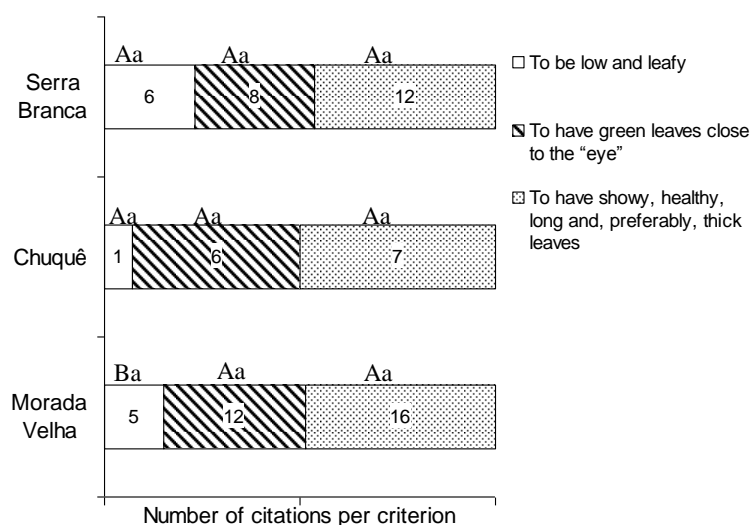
Serra Branca

Aa Aa Aa

6 8 12

Chuquê

Aa Aa Aa

1 6 7

Morada Velha

Ba Aa Aa

5 12 16

Number of citations per criterion

To be low and leafy

To have green leaves close to the "eye"

To have showy, healthy, long and, preferably, thick leaves